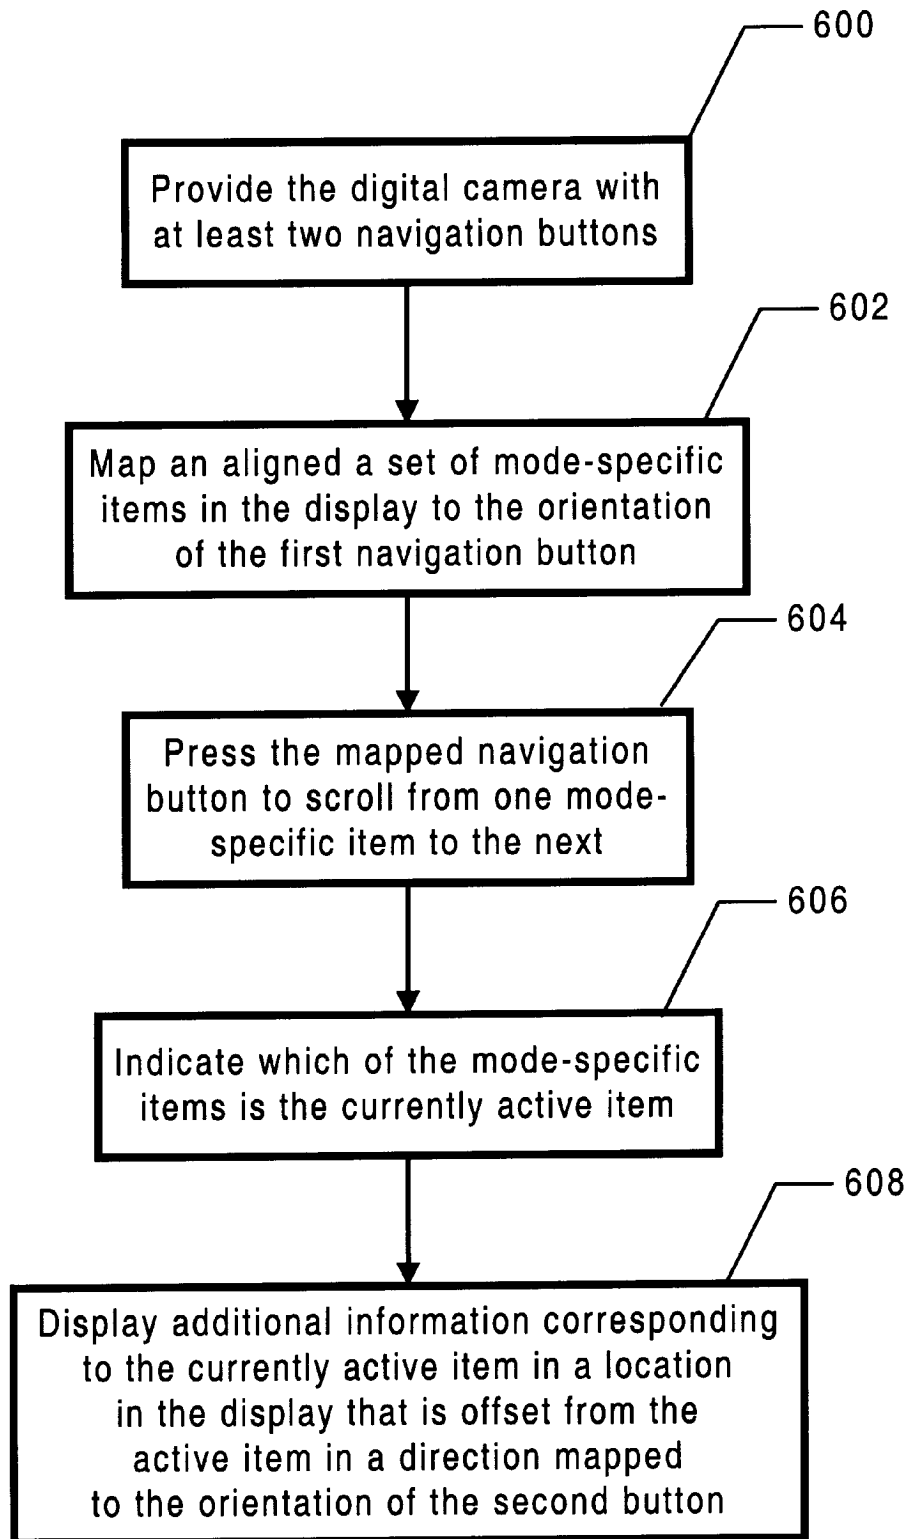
600

Provide the digital camera with at least two navigation buttons

602

Map an aligned a set of mode-specific items in the display to the orientation of the first navigation button

604

Press the mapped navigation button to scroll from one mode-specific item to the next

606

Indicate which of the mode-specific items is the currently active item

608

Display additional information corresponding to the currently active item in a location in the display that is offset from the active item in a direction mapped to the orientation of the second button